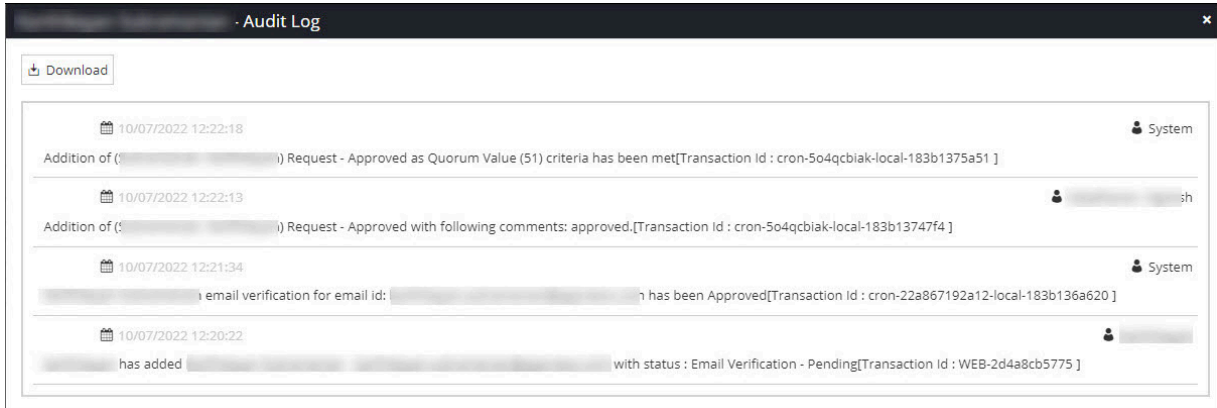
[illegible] - Audit Log ×

Download

10/07/2022 12:22:18 System

Addition of ([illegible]) Request - Approved as Quorum Value (51) criteria has been met[Transaction Id : cron-5o4qcbiak-local-183b1375a51 ]

10/07/2022 12:22:13 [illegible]sh

Addition of ([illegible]) Request - Approved with following comments: approved.[Transaction Id : cron-5o4qcbiak-local-183b13747f4 ]

10/07/2022 12:21:34 System

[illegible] email verification for email id: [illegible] has been Approved[Transaction Id : cron-22a867192a12-local-183b136a620 ]

10/07/2022 12:20:22 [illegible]

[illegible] has added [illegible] with status : Email Verification - Pending[Transaction Id : WEB-2d4a8cb5775 ]